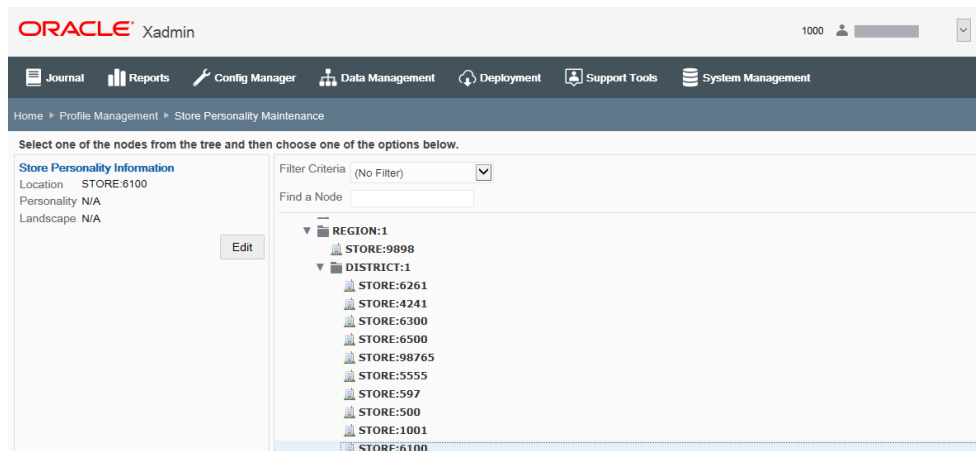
ORACLE Xadmin

1000

Journal Reports Config Manager Data Management Deployment Support Tools System Management

Home ▸ Profile Management ▸ Store Personality Maintenance

Select one of the nodes from the tree and then choose one of the options below.

Store Personality Information
Location STORE:6100
Personality N/A
Landscape N/A

Edit

Filter Criteria (No Filter)

Find a Node

REGION:1
STORE:9898
DISTRICT:1
STORE:6261
STORE:4241
STORE:6300
STORE:6500
STORE:98765
STORE:5555
STORE:597
STORE:500
STORE:1001
STORE:6100